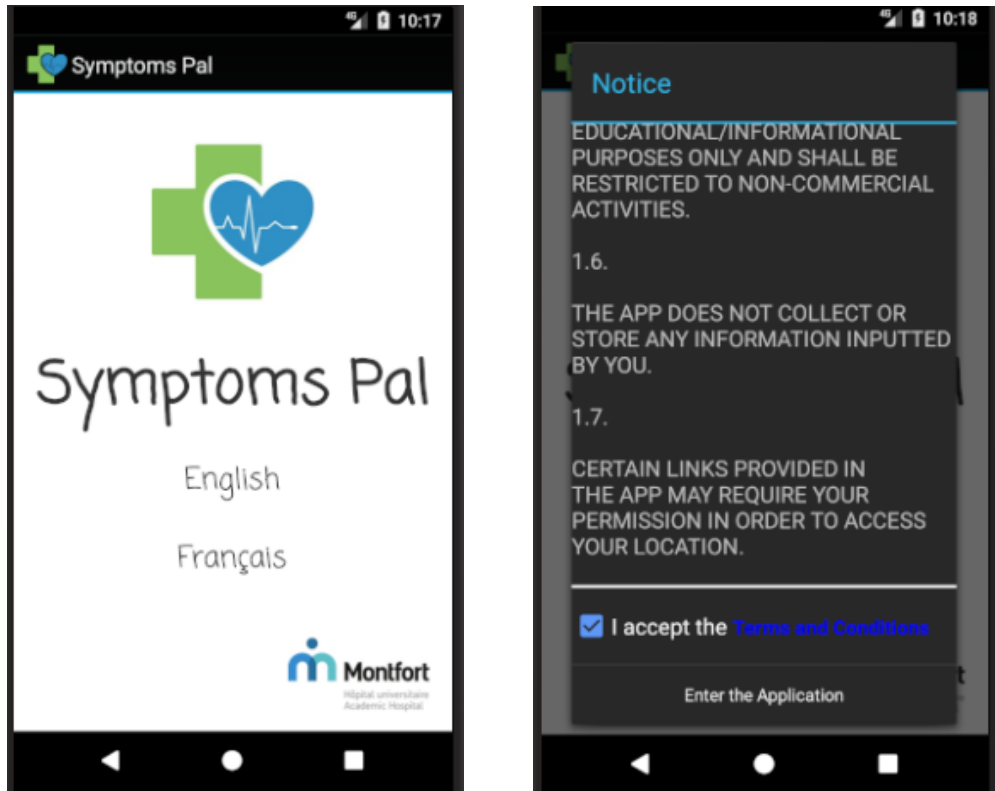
10:17

Symptoms Pal

Symptoms Pal

English

Français

Montfort
Hôpital universitaire
Academic Hospital

10:18

Notice

EDUCATIONAL/INFORMATIONAL PURPOSES ONLY AND SHALL BE RESTRICTED TO NON-COMMERCIAL ACTIVITIES.

1.6.

THE APP DOES NOT COLLECT OR STORE ANY INFORMATION INPUTTED BY YOU.

1.7.

CERTAIN LINKS PROVIDED IN THE APP MAY REQUIRE YOUR PERMISSION IN ORDER TO ACCESS YOUR LOCATION.

I accept the Terms and Conditions

Enter the Application